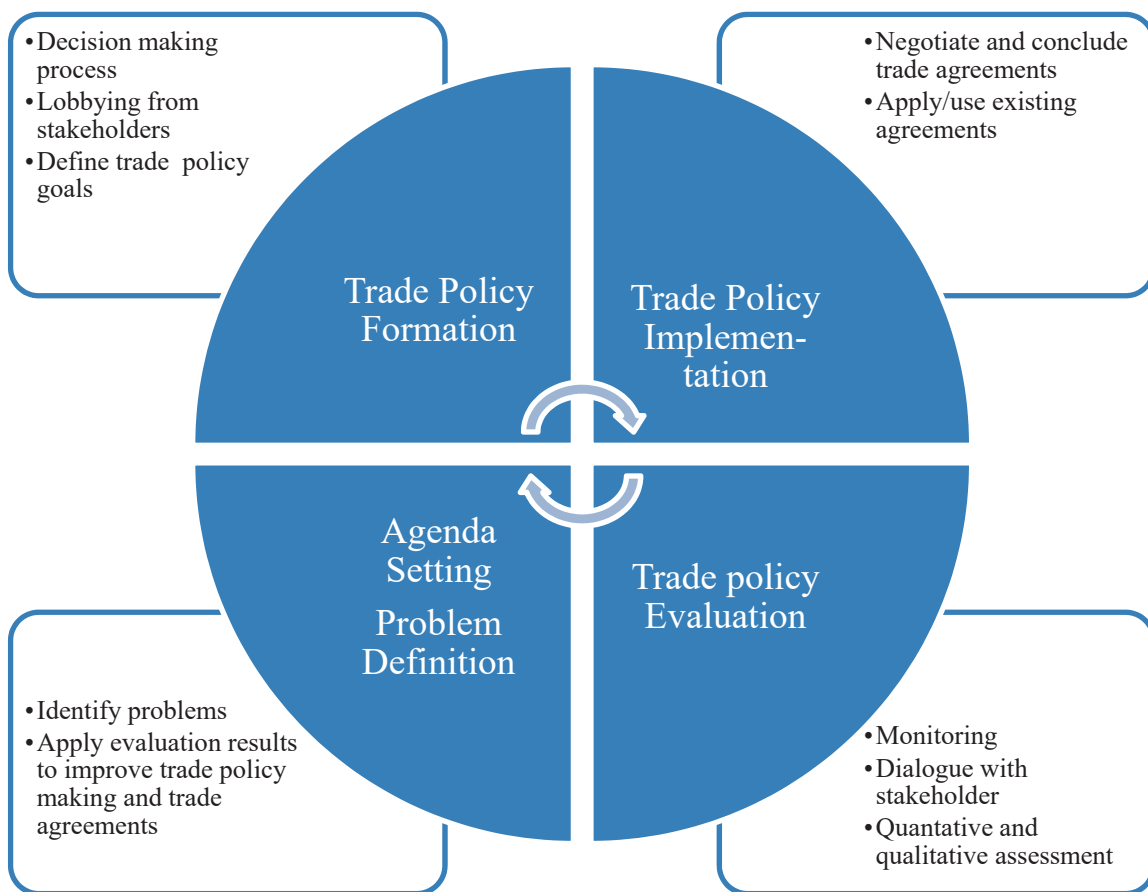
•Decision making process
•Lobbying from stakeholders
•Define trade policy goals

•Negotiate and conclude trade agreements
•Apply/use existing agreements

Trade Policy Formation

Trade Policy Implementation

Agenda Setting

Problem Definition

Trade policy Evaluation

•Identify problems
•Apply evaluation results to improve trade policy making and trade agreements

•Monitoring
•Dialogue with stakeholder
•Quantative and qualitative assessment